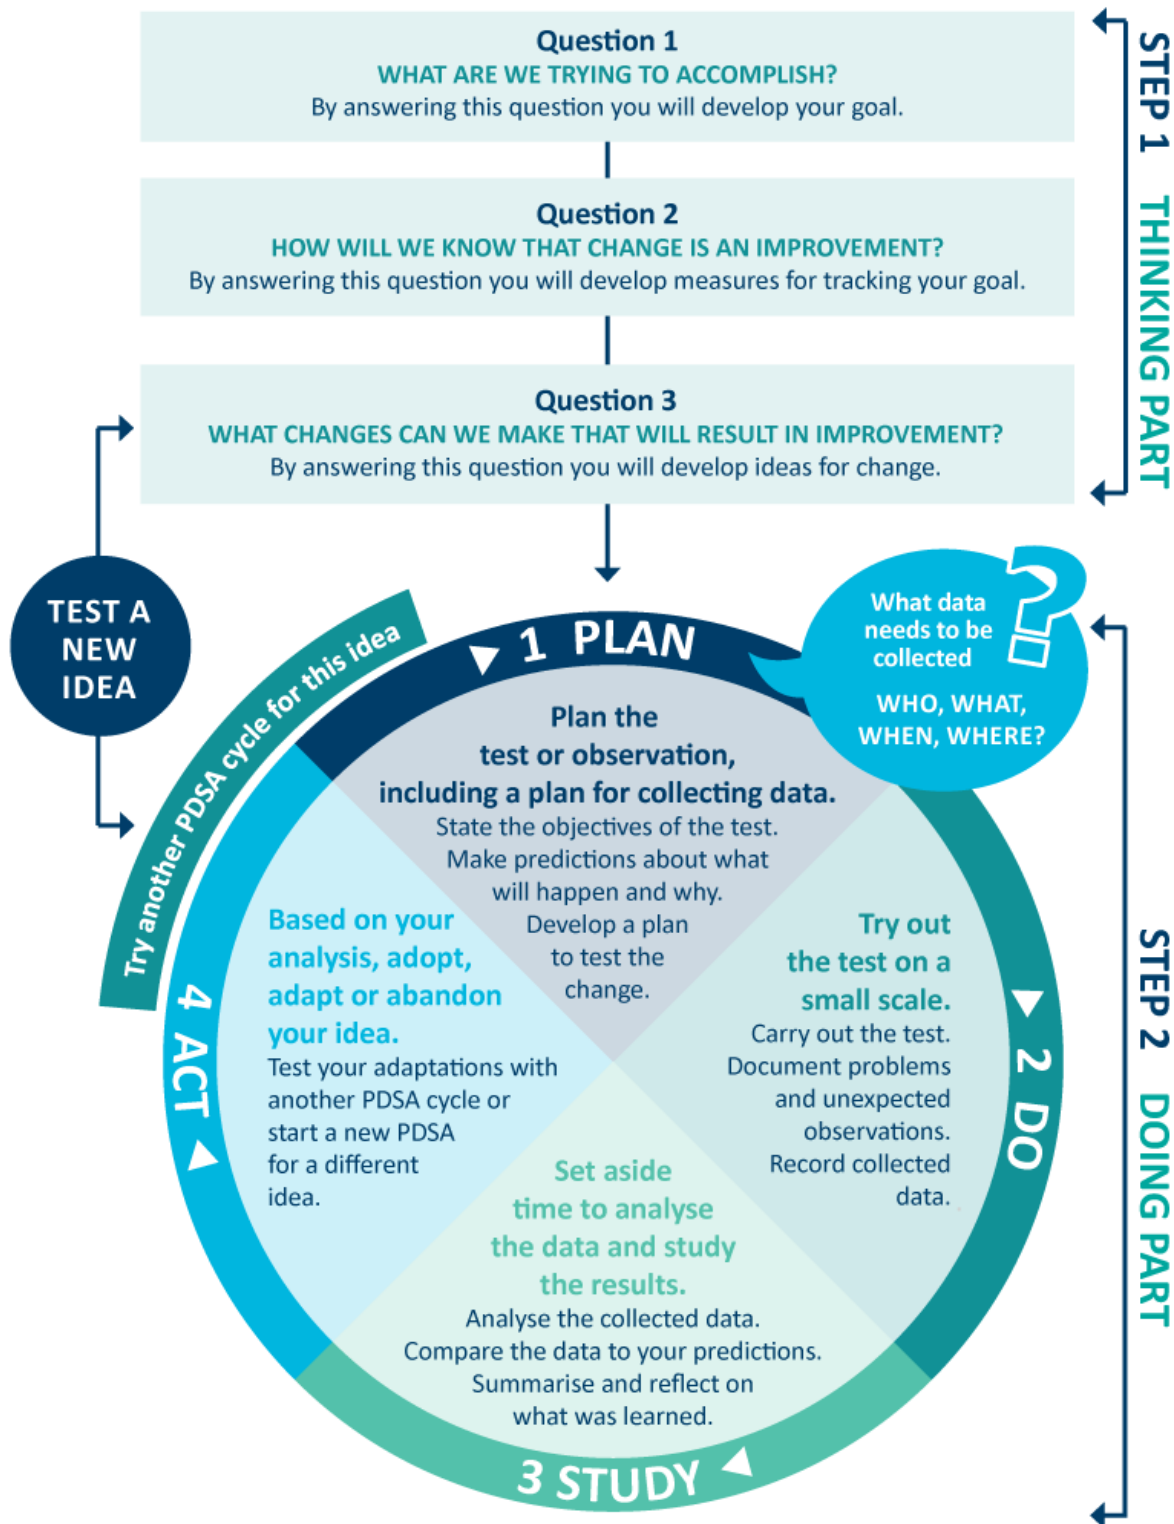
Question 1
WHAT ARE WE TRYING TO ACCOMPLISH?
By answering this question you will develop your goal.

Question 2
HOW WILL WE KNOW THAT CHANGE IS AN IMPROVEMENT?
By answering this question you will develop measures for tracking your goal.

Question 3
WHAT CHANGES CAN WE MAKE THAT WILL RESULT IN IMPROVEMENT?
By answering this question you will develop ideas for change.

STEP 1 THINKING PART

TEST A NEW IDEA

Try another PDSA cycle for this idea

1 PLAN

What data needs to be collected

WHO, WHAT, WHEN, WHERE?

Plan the test or observation, including a plan for collecting data.
State the objectives of the test.
Make predictions about what will happen and why.
Develop a plan to test the change.

Based on your analysis, adopt, adapt or abandon your idea.
Test your adaptations with another PDSA cycle or start a new PDSA for a different idea.

Try out the test on a small scale.
Carry out the test.
Document problems and unexpected observations.
Record collected data.

Set aside time to analyse the data and study the results.
Analyse the collected data.
Compare the data to your predictions.
Summarise and reflect on what was learned.

4 ACT

2 DO

3 STUDY

STEP 2 DOING PART